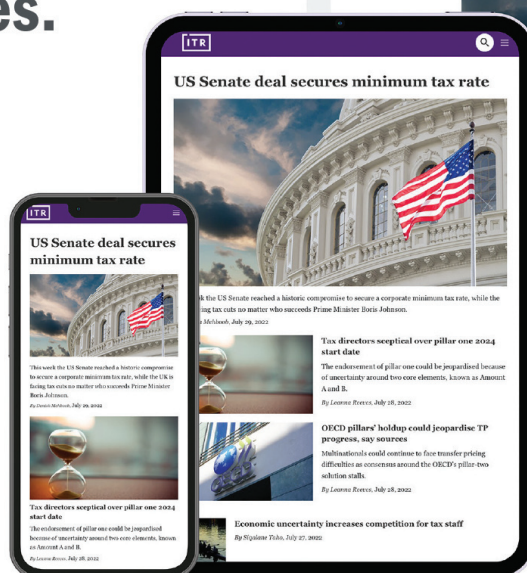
es.

ITR

US Senate deal secures minimum tax rate

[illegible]k the US Senate reached a historic compromise to secure a corporate minimum tax rate, while the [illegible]ing tax cuts no matter who succeeds Prime Minister Boris Johnson.

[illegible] Mehboob, July 29, 2022

Tax directors sceptical over pillar one 2024 start date

The endorsement of pillar one could be jeopardised because of uncertainty around two core elements, known as Amount A and B.

By Leanna Reeves, July 28, 2022

OECD pillars' holdup could jeopardise TP progress, say sources

Multinationals could continue to face transfer pricing difficulties as consensus around the OECD's pillar-two solution stalls.

By Leanna Reeves, July 28, 2022

Economic uncertainty increases competition for tax staff

By Siqalane Taho, July 27, 2022

ITR

US Senate deal secures minimum tax rate

This week the US Senate reached a historic compromise to secure a corporate minimum tax rate, while the UK is facing tax cuts no matter who succeeds Prime Minister Boris Johnson.

By Danish Mehboob, July 29, 2022

Tax directors sceptical over pillar one 2024 start date

The endorsement of pillar one could be jeopardised because of uncertainty around two core elements, known as Amount A and B.

By Leanna Reeves, July 28, 2022